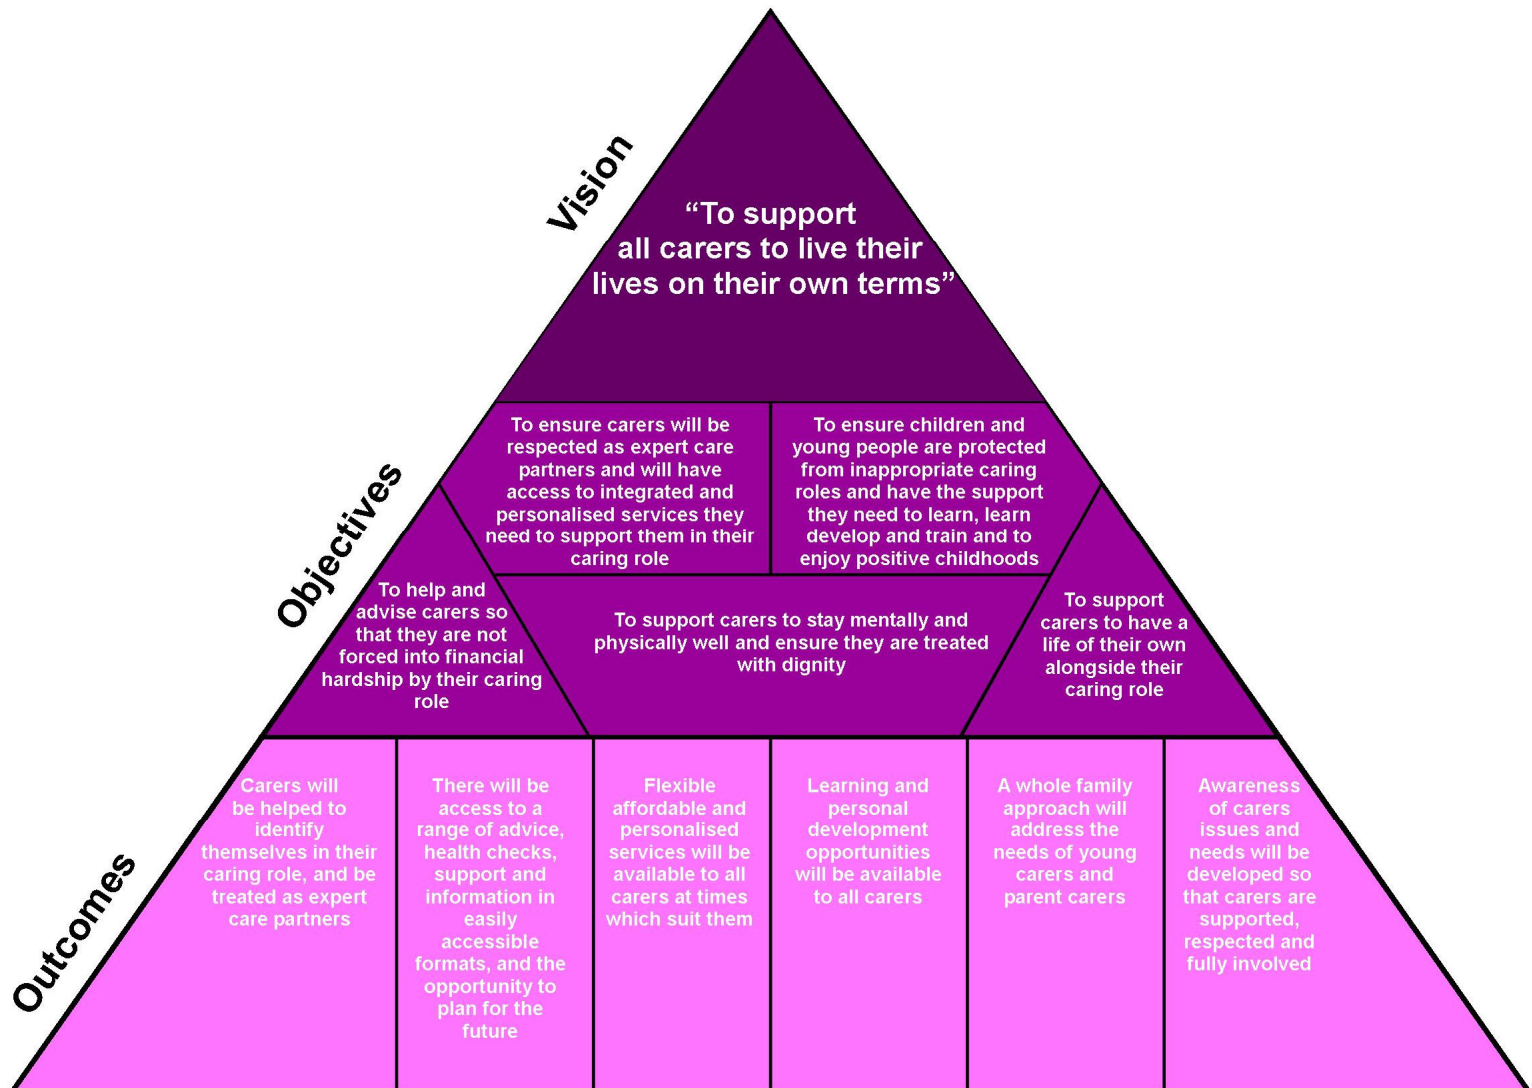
Vision

"To support all carers to live their lives on their own terms"

Objectives

To ensure carers will be respected as expert care partners and will have access to integrated and personalised services they need to support them in their caring role

To ensure children and young people are protected from inappropriate caring roles and have the support they need to learn, learn develop and train and to enjoy positive childhoods

To help and advise carers so that they are not forced into financial hardship by their caring role

To support carers to stay mentally and physically well and ensure they are treated with dignity

To support carers to have a life of their own alongside their caring role

Outcomes

Carers will be helped to identify themselves in their caring role, and be treated as expert care partners

There will be access to a range of advice, health checks, support and information in easily accessible formats, and the opportunity to plan for the future

Flexible affordable and personalised services will be available to all carers at times which suit them

Learning and personal development opportunities will be available to all carers

A whole family approach will address the needs of young carers and parent carers

Awareness of carers issues and needs will be developed so that carers are supported, respected and fully involved